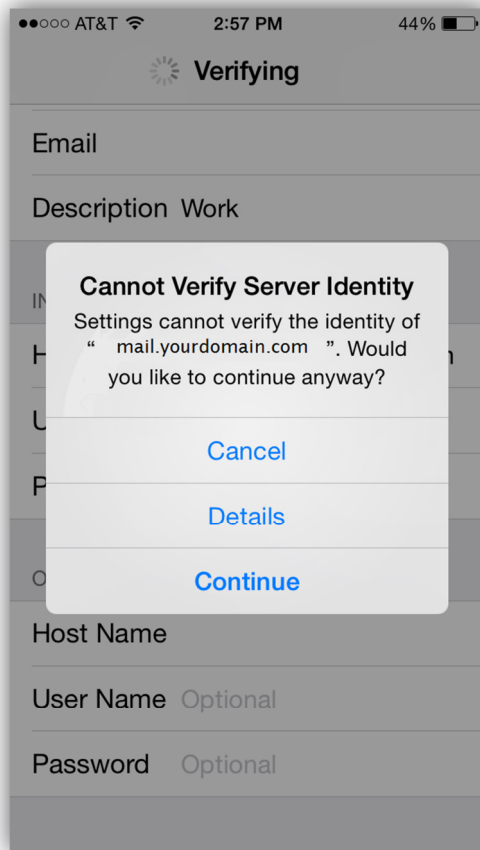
●●○○○ AT&T 2:57 PM 44%

Verifying

Email

Description Work

IN

H

U

P

O

Cannot Verify Server Identity

Settings cannot verify the identity of " mail.yourdomain.com ". Would you like to continue anyway?

Cancel

Details

Continue

Host Name

User Name Optional

Password Optional